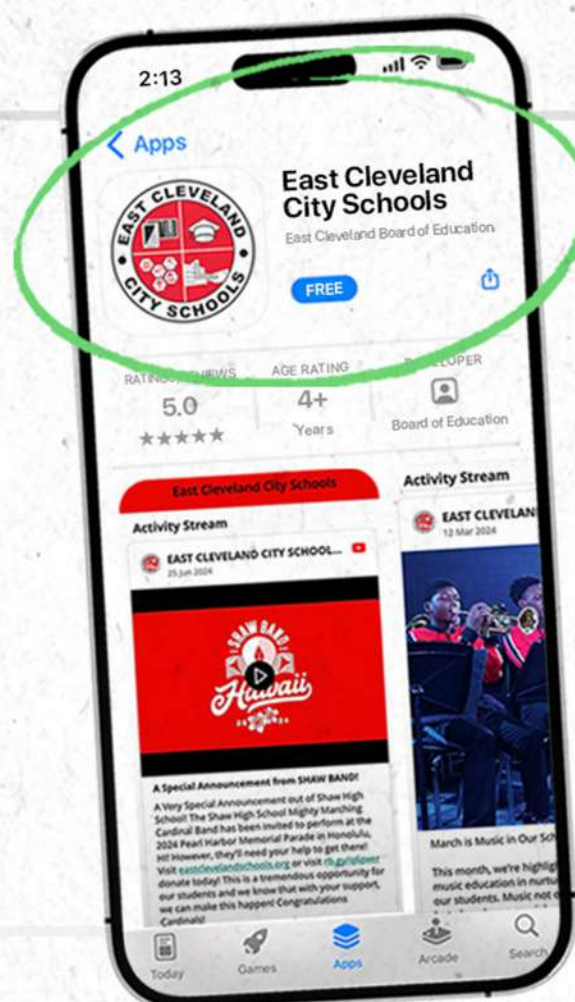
2:13

< Apps

EAST CLEVELAND CITY SCHOOLS

East Cleveland City Schools

East Cleveland Board of Education

FREE

RATINGS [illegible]EWS
5.0
★★★★★

AGE RATING
4+
Years

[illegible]LOPER
Board of Education

East Cleveland City Schools

Activity Stream

EAST CLEVELAND CITY SCHOOL...
25 Jun 2024

SHAW BAND
Hawaii

A Special Announcement from SHAW BAND!

A Very Special Announcement out of Shaw High School! The Shaw High School Mighty Marching Cardinal Band has been invited to perform at the 2024 Pearl Harbor Memorial Parade in Honolulu, HI! However, they'll need your help to get there! Visit eastclevelandschools.org or visit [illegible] donate today! This is a tremendous opportunity for our students and we know that with your support, we can make this happen! Congratulations Cardinals!

Activity Stream

EAST CLEVELAN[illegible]
12 Mar 2024

March is Music in Our Sch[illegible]

This month, we're highligh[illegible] music education in nurtu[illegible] our students. Music not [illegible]

Today
Games
Apps
Arcade
Search